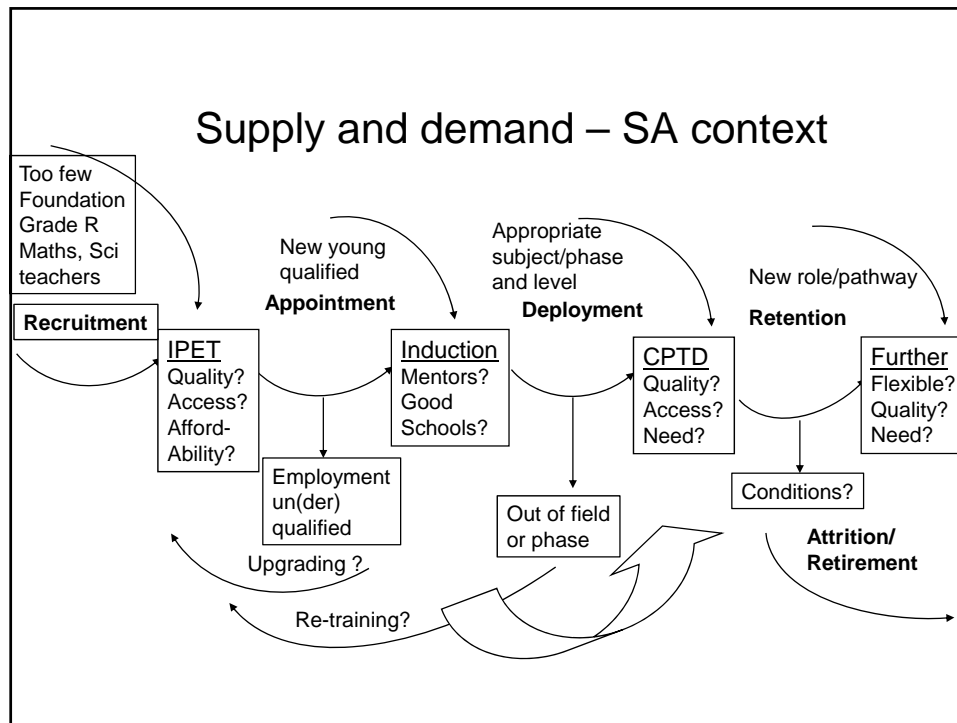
Supply and demand – SA context

Too few Foundation Grade R Maths, Sci teachers

Recruitment

New young qualified

Appointment

Appropriate subject/phase and level

Deployment

New role/pathway

Retention

IPET
Quality?
Access?
Afford-Ability?

Induction
Mentors?
Good Schools?

CPTD
Quality?
Access?
Need?

Further
Flexible?
Quality?
Need?

Employment un(der) qualified

Out of field or phase

Conditions?

Attrition/ Retirement

Upgrading ?

Re-training?